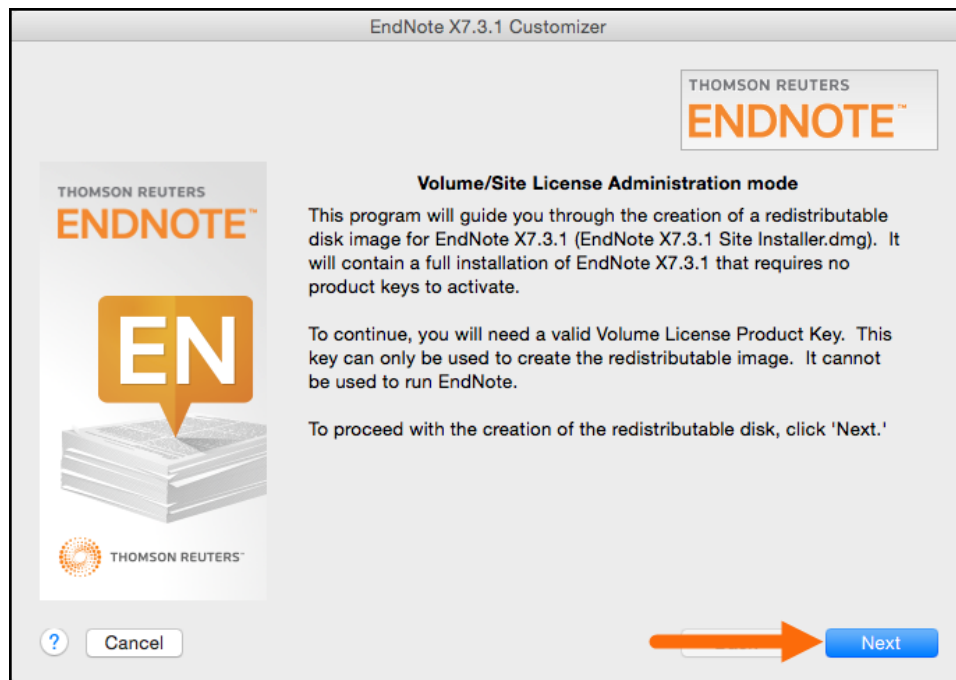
EndNote X7.3.1 Customizer

THOMSON REUTERS
ENDNOTE™

THOMSON REUTERS
ENDNOTE™

EN

THOMSON REUTERS™

Volume/Site License Administration mode

This program will guide you through the creation of a redistributable disk image for EndNote X7.3.1 (EndNote X7.3.1 Site Installer.dmg). It will contain a full installation of EndNote X7.3.1 that requires no product keys to activate.

To continue, you will need a valid Volume License Product Key. This key can only be used to create the redistributable image. It cannot be used to run EndNote.

To proceed with the creation of the redistributable disk, click 'Next.'

?

Cancel

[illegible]

Next